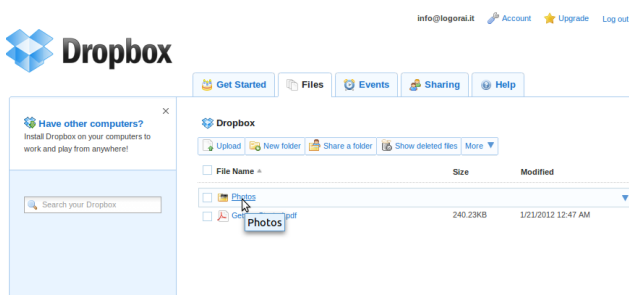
info@logorai.it Account Upgrade Log out

Dropbox

Get Started Files Events Sharing Help

×

Have other computers?
Install Dropbox on your computers to work and play from anywhere!

Search your Dropbox

Dropbox

Upload New folder Share a folder Show deleted files More

| File Name | Size | Modified |
|---|---|---|
| Photos | | |
| Get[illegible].pdf | 240.23KB | 1/21/2012 12:47 AM |

Photos